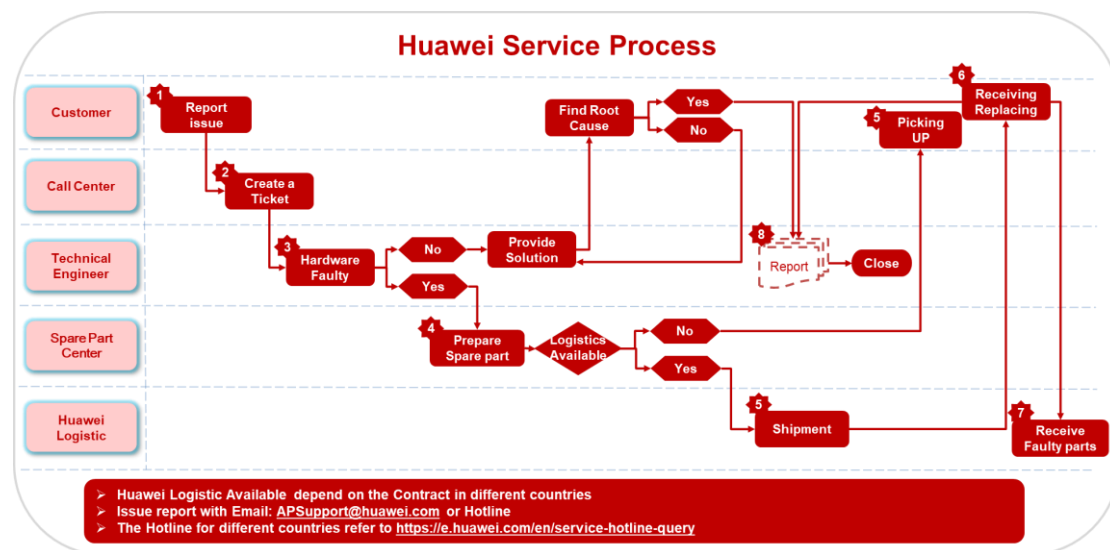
Huawei Service Process

Customer

Call Center

Technical Engineer

Spare Part Center

Huawei Logistic

1 Report issue

2 Create a Ticket

3 Hardware Faulty

No

Yes

Provide Solution

Find Root Cause

Yes

No

4 Prepare Spare part

Logistics Available

No

Yes

5 Shipment

5 Picking UP

6 Receiving Replacing

8 Report

Close

7 Receive Faulty parts

➢ Huawei Logistic Available depend on the Contract in different countries
➢ Issue report with Email: APSupport@huawei.com or Hotline
➢ The Hotline for different countries refer to https://e.huawei.com/en/service-hotline-query